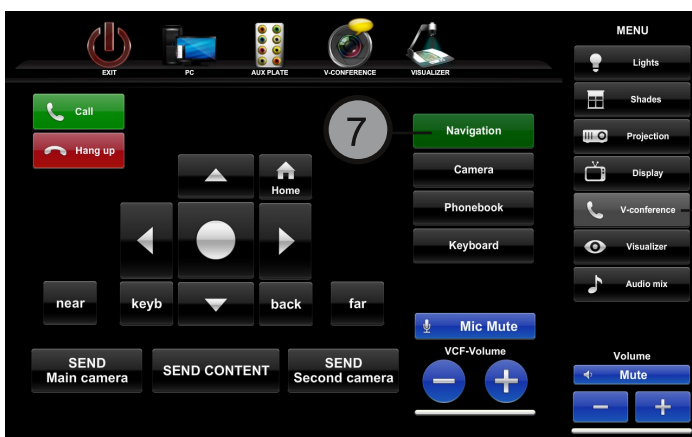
EXIT
PC
AUX PLATE
V-CONFERENCE
VISUALIZER

MENU
Lights
Shades
Projection
Display
V-conference
Visualizer
Audio mix

Call
Hang up

7

Navigation
Camera
Phonebook
Keyboard

Home

near
keyb
back
far

Mic Mute
VCF-Volume
−
+

SEND
Main camera
SEND CONTENT
SEND
Second camera

Volume
Mute
−
+